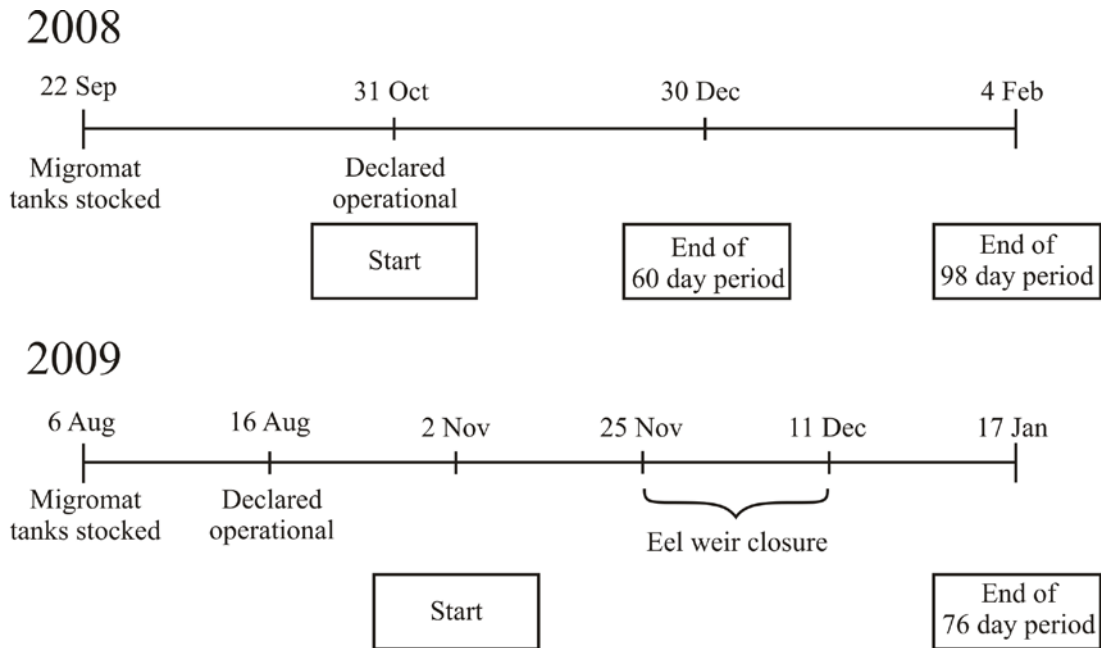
2008

22 Sep

31 Oct

30 Dec

4 Feb

Migromat tanks stocked

Declared operational

Start

End of 60 day period

End of 98 day period

2009

6 Aug

16 Aug

2 Nov

25 Nov

11 Dec

17 Jan

Migromat tanks stocked

Declared operational

Eel weir closure

Start

End of 76 day period